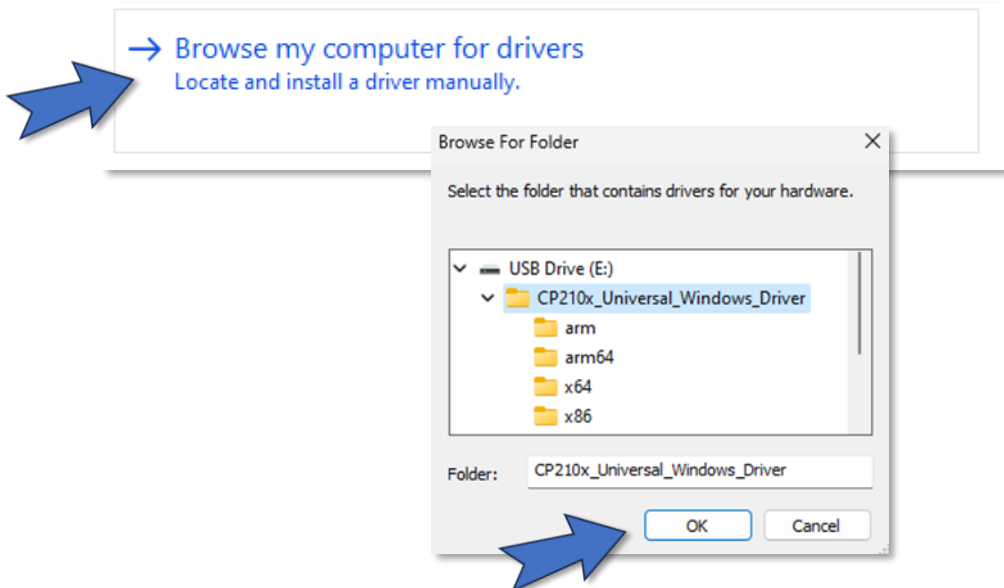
→ Browse my computer for drivers
Locate and install a driver manually.

Browse For Folder
×

Select the folder that contains drivers for your hardware.

USB Drive (E:)
CP210x_Universal_Windows_Driver
arm
arm64
x64
x86

Folder: CP210x_Universal_Windows_Driver

OK
Cancel